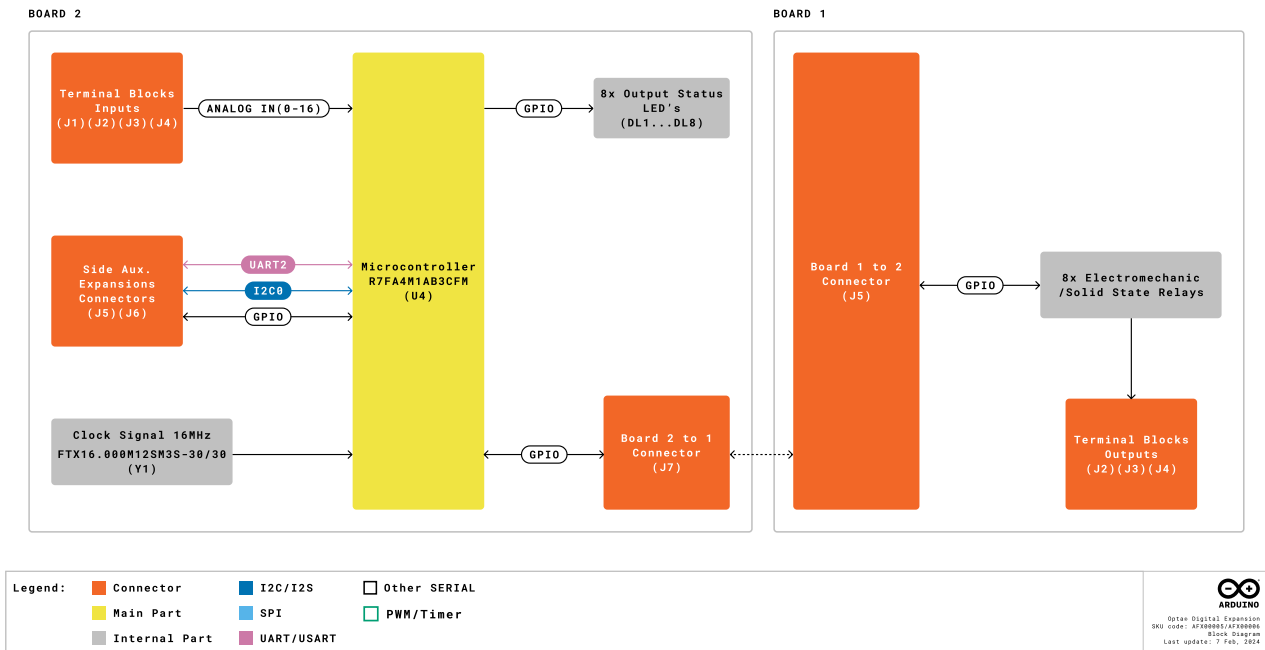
BOARD 2

BOARD 1

Terminal Blocks Inputs (J1)(J2)(J3)(J4)

ANALOG IN(0-16)

Microcontroller R7FA4M1AB3CFM (U4)

GPIO

8x Output Status LED's (DL1...DL8)

Side Aux. Expansions Connectors (J5)(J6)

UART2

I2C0

GPIO

Clock Signal 16MHz FTX16.000M12SM3S-30/30 (Y1)

GPIO

Board 2 to 1 Connector (J7)

Board 1 to 2 Connector (J5)

GPIO

8x Electromechanic /Solid State Relays

Terminal Blocks Outputs (J2)(J3)(J4)

Legend: Connector Main Part Internal Part I2C/I2S SPI UART/USART Other SERIAL PWM/Timer

ARDUINO

Opta™ Digital Expansion
SKU code: AFX00005/AFX00006
Block Diagram
Last update: 7 Feb, 2024